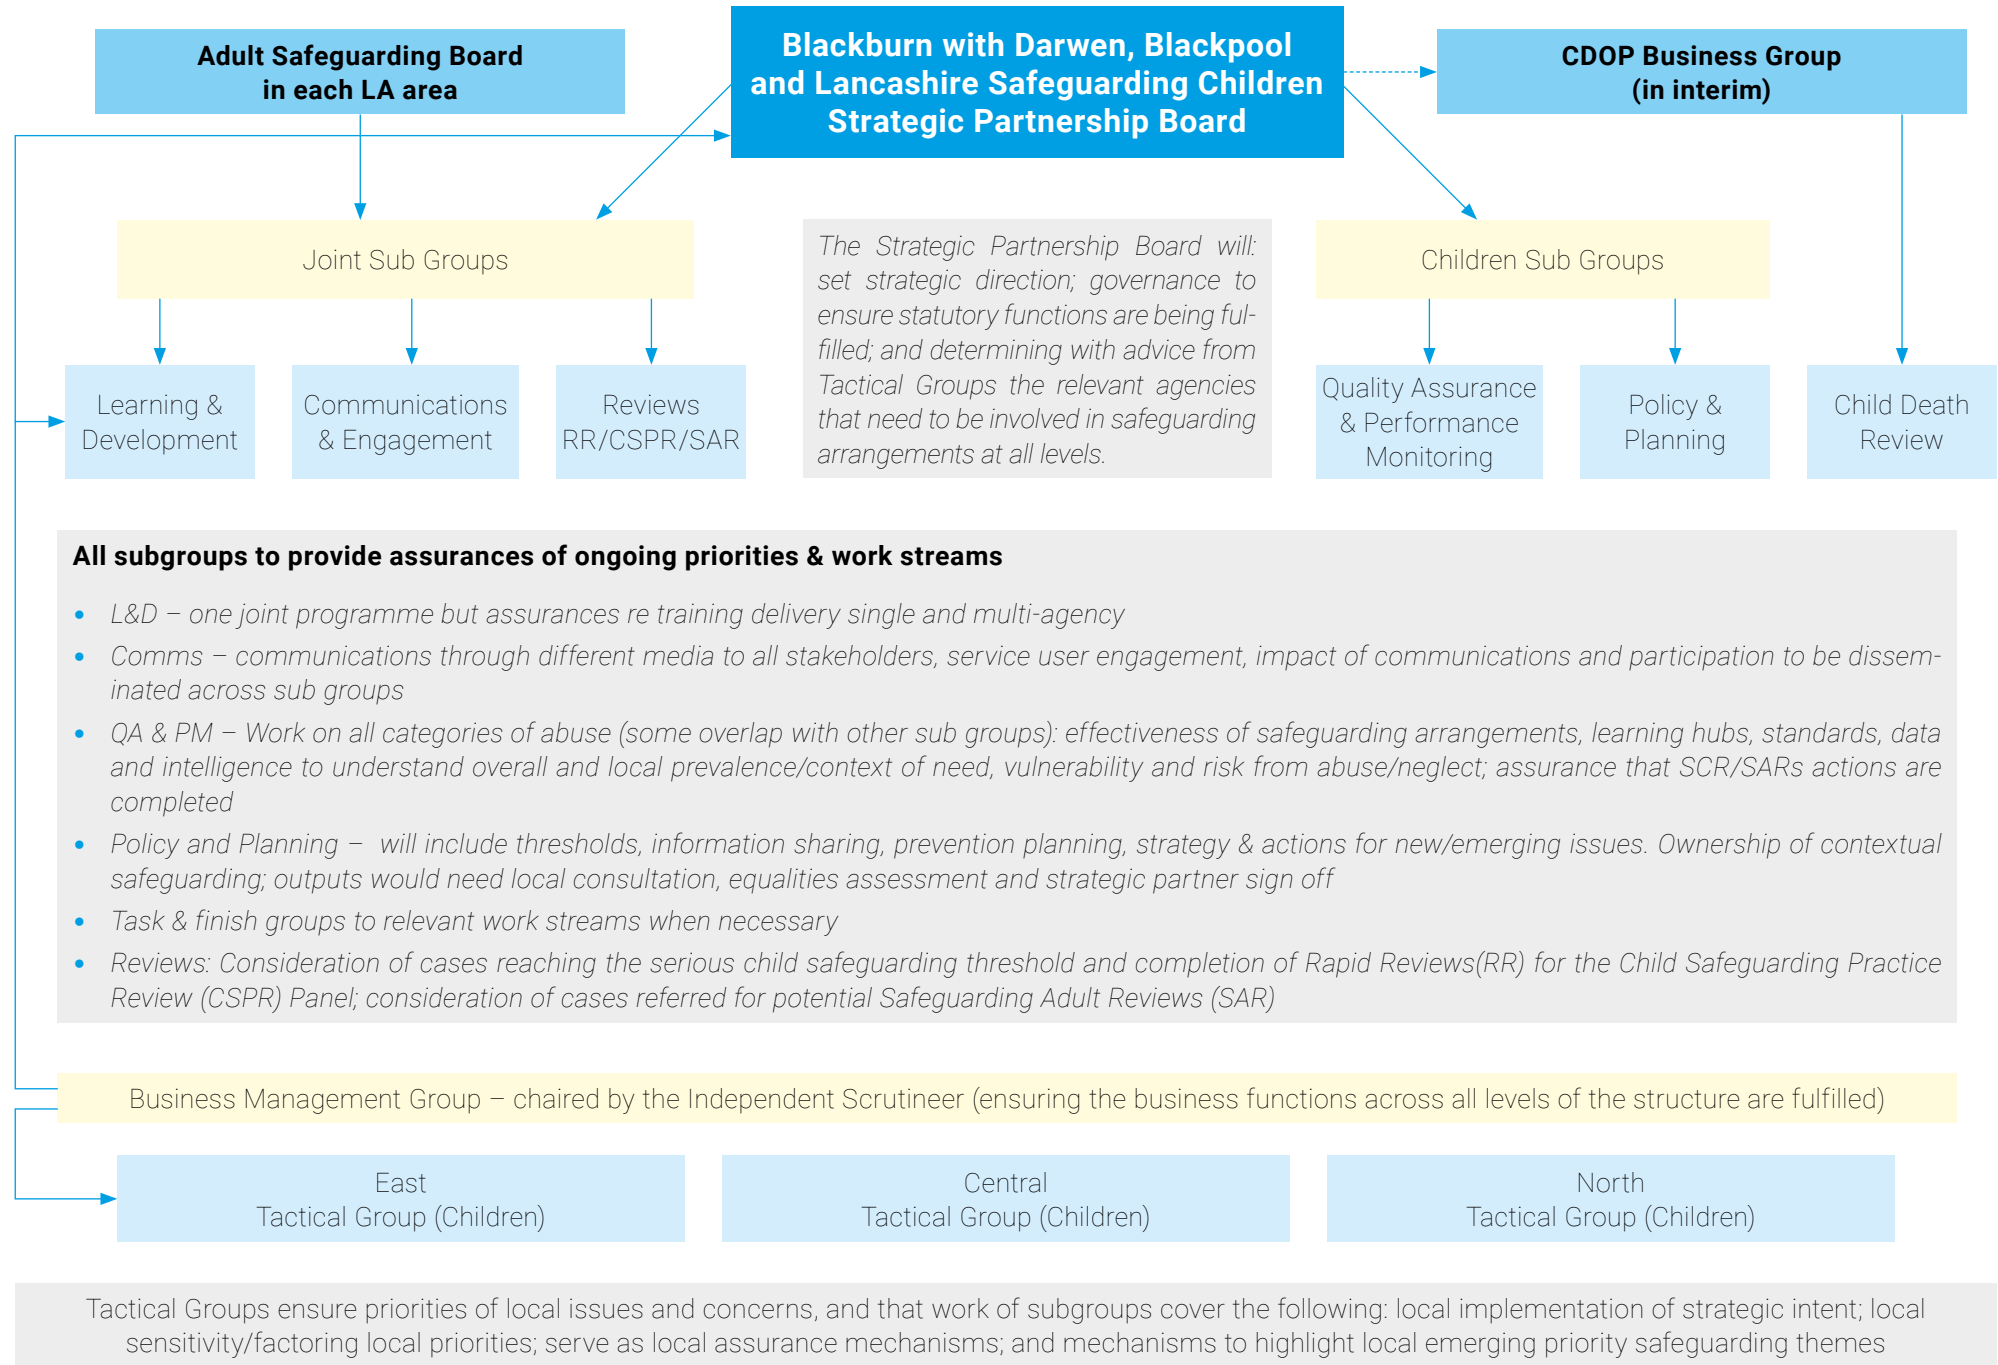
Adult Safeguarding Board in each LA area

Blackburn with Darwen, Blackpool and Lancashire Safeguarding Children Strategic Partnership Board

CDOP Business Group (in interim)

Joint Sub Groups

The Strategic Partnership Board will: set strategic direction; governance to ensure statutory functions are being fulfilled; and determining with advice from Tactical Groups the relevant agencies that need to be involved in safeguarding arrangements at all levels.

Children Sub Groups

Learning & Development

Communications & Engagement

Reviews RR/CSPR/SAR

Quality Assurance & Performance Monitoring

Policy & Planning

Child Death Review

All subgroups to provide assurances of ongoing priorities & work streams

- L&D – one joint programme but assurances re training delivery single and multi-agency
- Comms – communications through different media to all stakeholders, service user engagement, impact of communications and participation to be disseminated across sub groups
- QA & PM – Work on all categories of abuse (some overlap with other sub groups): effectiveness of safeguarding arrangements, learning hubs, standards, data and intelligence to understand overall and local prevalence/context of need, vulnerability and risk from abuse/neglect; assurance that SCR/SARs actions are completed
- Policy and Planning – will include thresholds, information sharing, prevention planning, strategy & actions for new/emerging issues. Ownership of contextual safeguarding; outputs would need local consultation, equalities assessment and strategic partner sign off
- Task & finish groups to relevant work streams when necessary
- Reviews: Consideration of cases reaching the serious child safeguarding threshold and completion of Rapid Reviews(RR) for the Child Safeguarding Practice Review (CSPR) Panel; consideration of cases referred for potential Safeguarding Adult Reviews (SAR)

Business Management Group – chaired by the Independent Scrutineer (ensuring the business functions across all levels of the structure are fulfilled)

East Tactical Group (Children)

Central Tactical Group (Children)

North Tactical Group (Children)

Tactical Groups ensure priorities of local issues and concerns, and that work of subgroups cover the following: local implementation of strategic intent; local sensitivity/factoring local priorities; serve as local assurance mechanisms; and mechanisms to highlight local emerging priority safeguarding themes